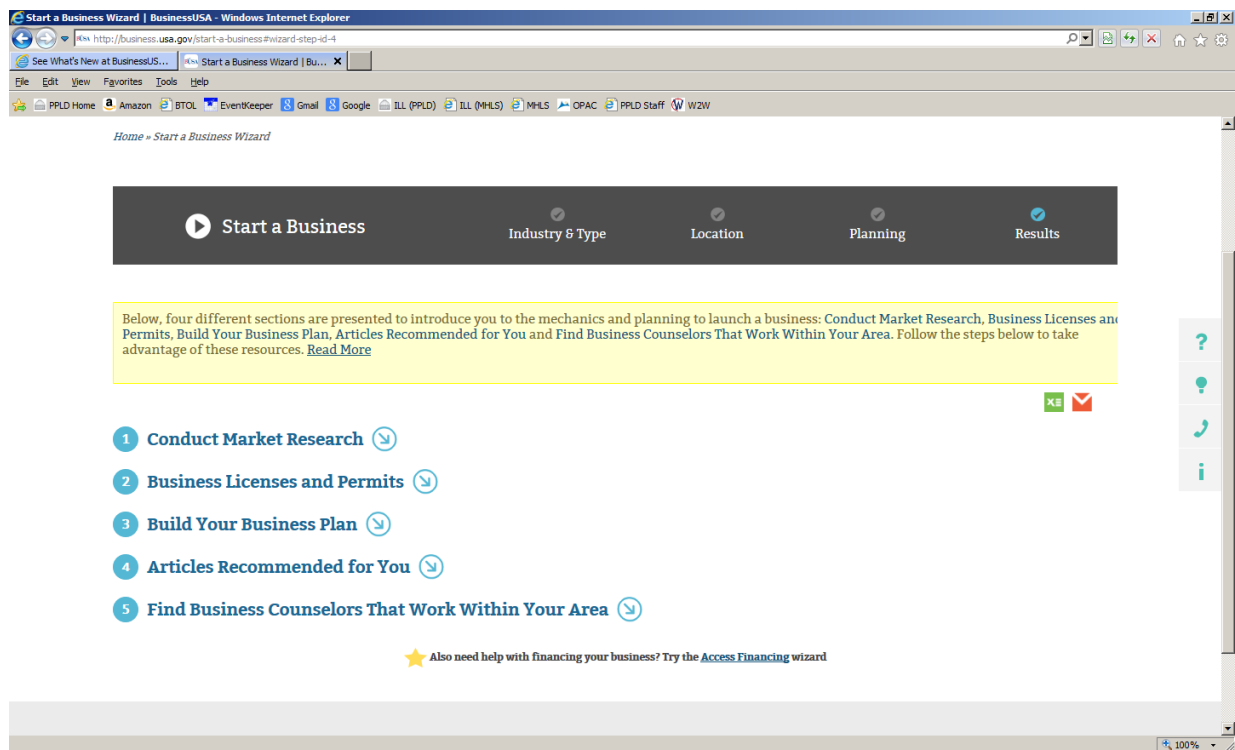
Start a Business Wizard | BusinessUSA - Windows Internet Explorer

http://business.usa.gov/start-a-business#wizard-step-id-4

See What's New at BusinessUS...
Start a Business Wizard | Bu...

File Edit View Favorites Tools Help

PPLD Home Amazon BTOL EventKeeper Gmail Google ILL (PPLD) ILL (MHLS) MHLS OPAC PPLD Staff W2W

Home » Start a Business Wizard

Start a Business
Industry & Type
Location
Planning
Results

Below, four different sections are presented to introduce you to the mechanics and planning to launch a business: Conduct Market Research, Business Licenses an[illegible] Permits, Build Your Business Plan, Articles Recommended for You and Find Business Counselors That Work Within Your Area. Follow the steps below to take advantage of these resources. Read More

1 Conduct Market Research

2 Business Licenses and Permits

3 Build Your Business Plan

4 Articles Recommended for You

5 Find Business Counselors That Work Within Your Area

Also need help with financing your business? Try the Access Financing wizard

100%